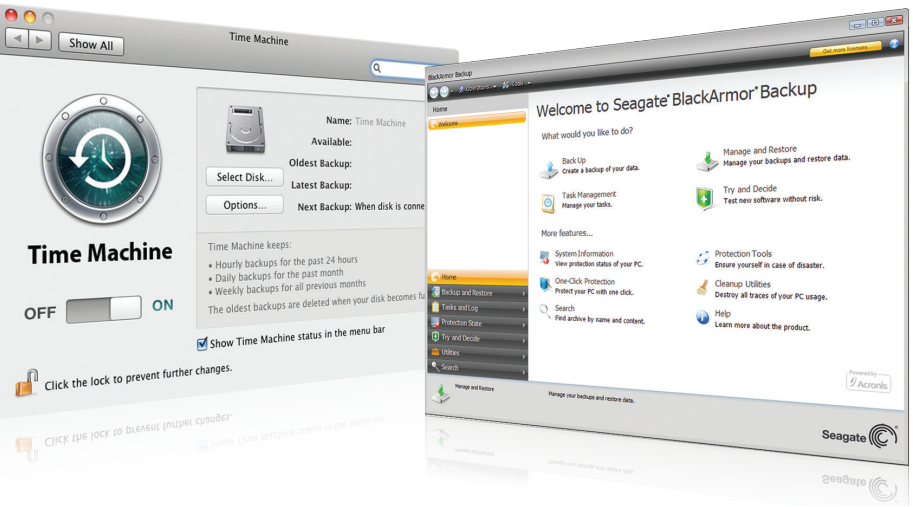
Show All

Time Machine

Time Machine

OFF ON

Name: Time Machine
Available:
Oldest Backup:
Latest Backup:
Next Backup: When disk is conne

Select Disk...

Options...

Time Machine keeps:
• Hourly backups for the past 24 hours
• Daily backups for the past month
• Weekly backups for all previous months
The oldest backups are deleted when your disk becomes fu

Show Time Machine status in the menu bar

Click the lock to prevent further changes.

BlackArmor Backup

Get more licenses

Home

Welcome

Welcome to Seagate® BlackArmor® Backup

What would you like to do?

Back Up
Create a backup of your data.

Manage and Restore
Manage your backups and restore data.

Task Management
Manage your tasks.

Try and Decide
Test new software without risk.

More features...

System Information
View protection status of your PC.

Protection Tools
Ensure yourself in case of disaster.

One-Click Protection
Protect your PC with one click.

Cleanup Utilities
Destroy all traces of your PC usage.

Search
Find archive by name and content.

Help
Learn more about the product.

Home
Backup and Restore
Tasks and Log
Protection State
Try and Decide
Utilities
Search

Manage and Restore

Manage your backups and restore data.

Powered by Acronis

Seagate